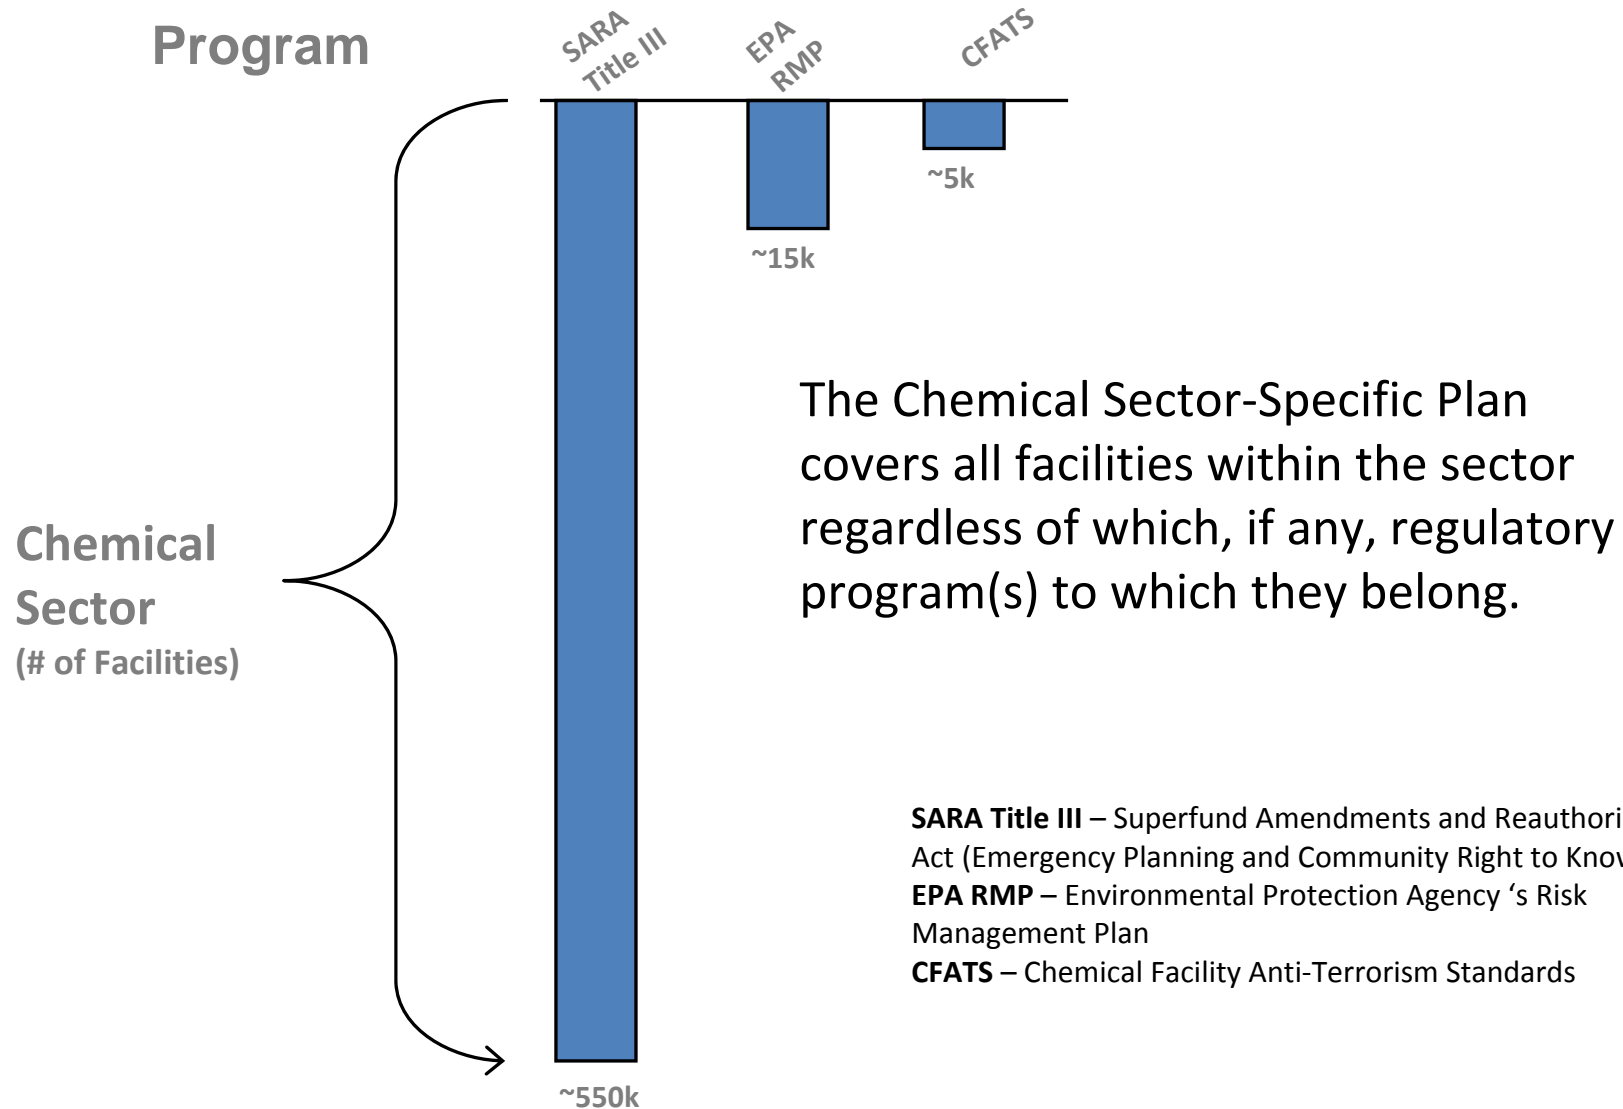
Program

SARA Title III

EPA RMP

CFATS

~5k

~15k

~550k

Chemical Sector
(# of Facilities)

The Chemical Sector-Specific Plan covers all facilities within the sector regardless of which, if any, regulatory program(s) to which they belong.

**SARA Title III** – Superfund Amendments and Reauthori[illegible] Act (Emergency Planning and Community Right to Kno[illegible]
**EPA RMP** – Environmental Protection Agency ‘s Risk Management Plan
**CFATS** – Chemical Facility Anti-Terrorism Standards